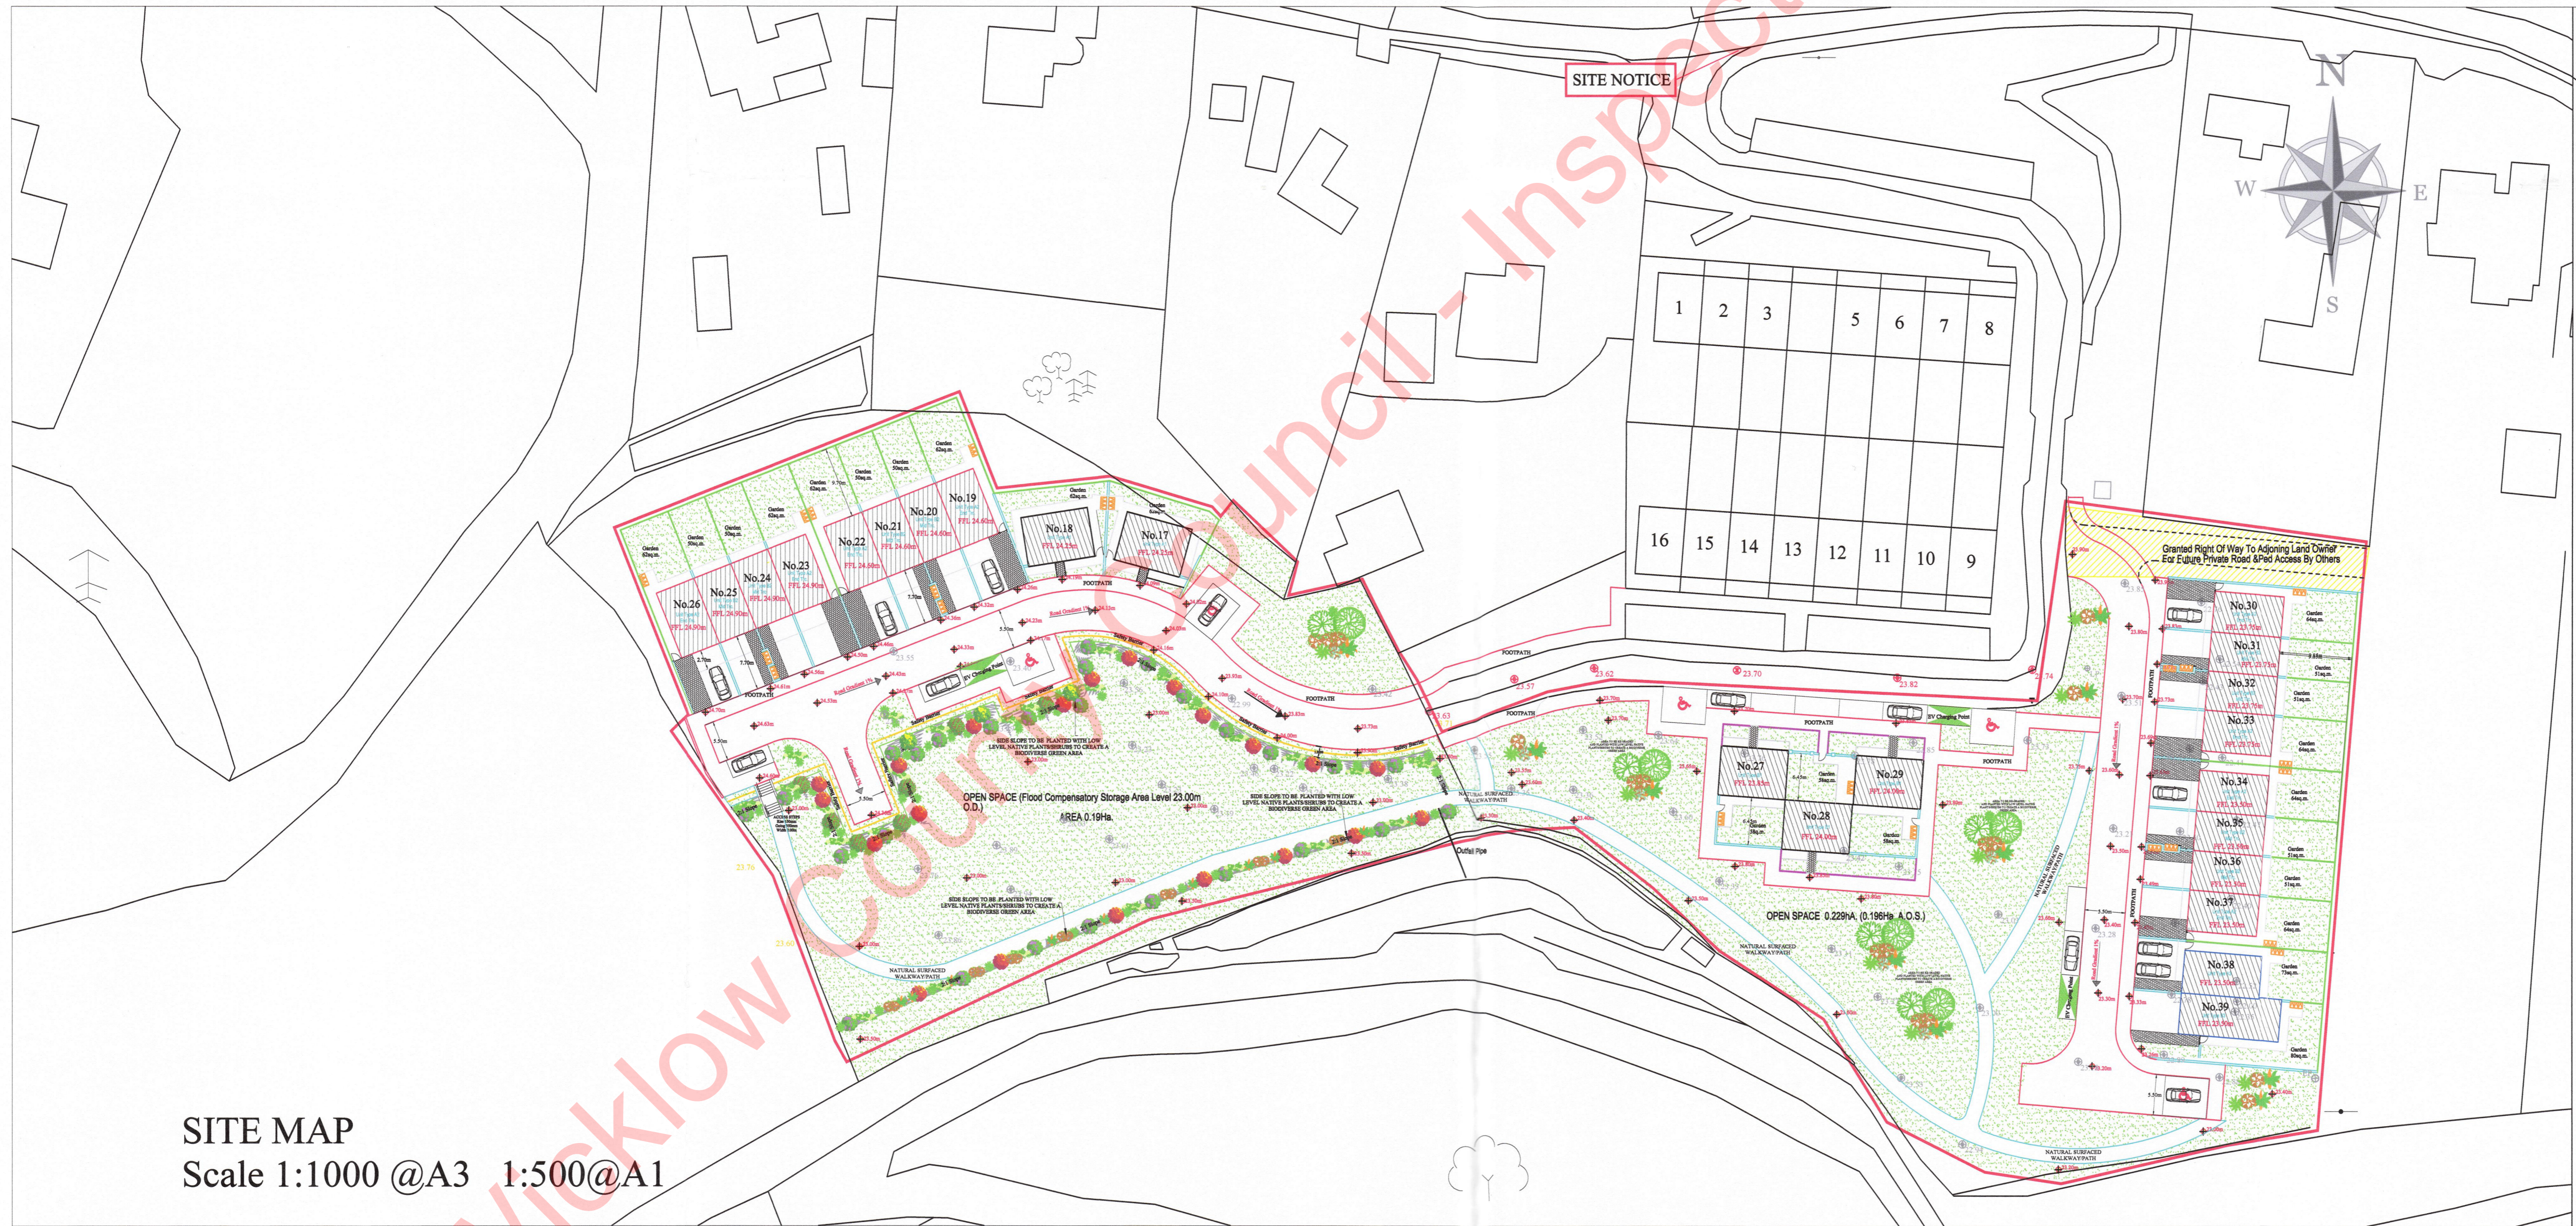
SITE NOTICE

N
W
E
S

1 2 3 5 6 7 8
16 15 14 13 12 11 10 9

Granted Right Of Way To Adjoining Land Owner For Future Private Road &Ped Access By Others

No.26 No.25 No.24 No.23 No.22 No.21 No.20 No.19 No.18 No.17
FFL 24.90m FFL 24.90m FFL 24.90m FFL 24.90m FFL 24.60m FFL 24.60m FFL 24.60m FFL 24.60m FFL 24.25m FFL 24.25m

Garden

FOOTPATH
Road Gradient 1%
EV Charging Point
Safety Barrier

SIDE SLOPES TO BE PLANTED WITH LOW LEVEL NATIVE PLANTS/SHRUBS TO CREATE A BIODIVERSE GREEN AREA

OPEN SPACE (Flood Compensatory Storage Area Level 23.00m O.D.)
AREA 0.19Ha.

NATURAL SURFACED WALKWAY/PATH

Outfall Pipe

No.27 No.28 No.29
FFL 23.85m FFL 24.00m FFL 24.00m

OPEN SPACE 0.229hA. (0.196Ha. A.O.S.)

No.30 No.31 No.32 No.33 No.34 No.35 No.36 No.37 No.38 No.39

23.62 23.70 23.82 23.74 23.57 23.63 23.55 23.70 23.80

5.50m 7.70m

SITE MAP
Scale 1:1000 @A3 1:500@A1

Wicklow County Council - Inspect